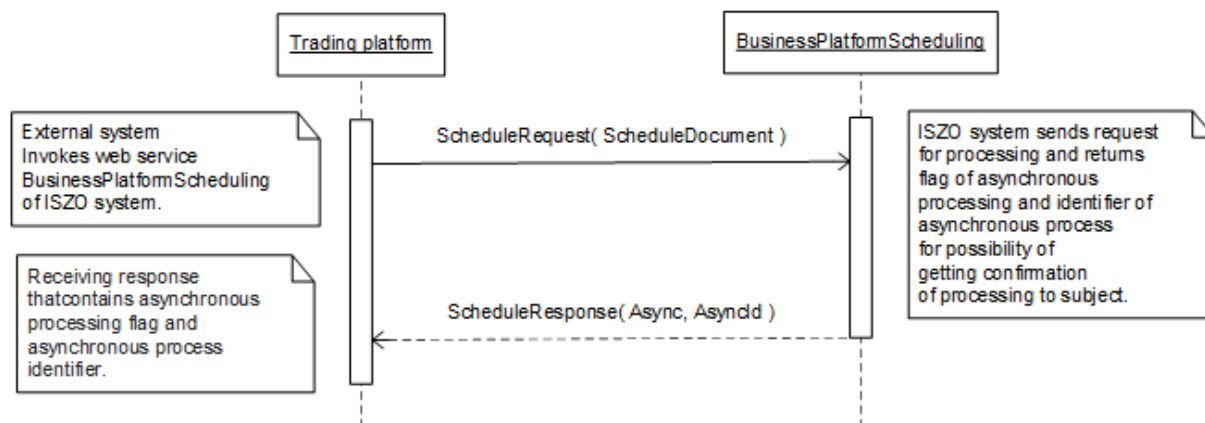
Trading platform

BusinessPlatformScheduling

External system Invokes web service BusinessPlatformScheduling of ISZO system.

ScheduleRequest( ScheduleDocument )

ISZO system sends request for processing and returns flag of asynchronous processing and identifier of asynchronous process for possibility of getting confirmation of processing to subject.

Receiving response thatcontains asynchronous processing flag and asynchronous process identifier.

ScheduleResponse( Async, AsyncId )